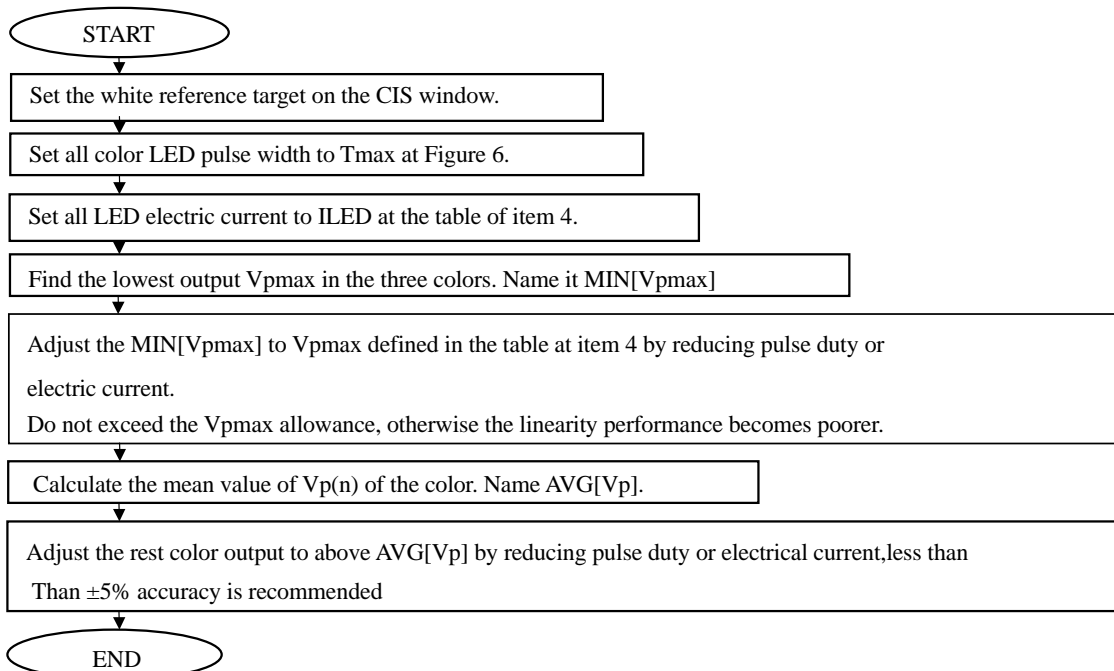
START

Set the white reference target on the CIS window.

Set all color LED pulse width to Tmax at Figure 6.

Set all LED electric current to ILED at the table of item 4.

Find the lowest output Vpmax in the three colors. Name it MIN[Vpmax]

Adjust the MIN[Vpmax] to Vpmax defined in the table at item 4 by reducing pulse duty or electric current.
Do not exceed the Vpmax allowance, otherwise the linearity performance becomes poorer.

Calculate the mean value of Vp(n) of the color. Name AVG[Vp].

Adjust the rest color output to above AVG[Vp] by reducing pulse duty or electrical current,less than Than $\pm5\%$ accuracy is recommended

END